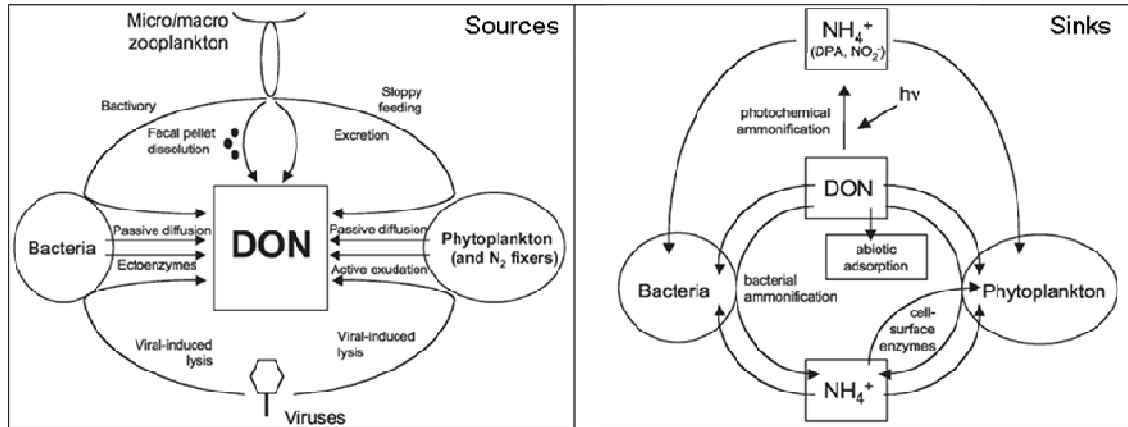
Sources

Micro/macro zooplankton

Bactivory

Sloppy feeding

Facal pellet dissolution

Excretion

Bacteria

Passive diffusion

Ectoenzymes

DON

Passive diffusion

Active exudation

Phytoplankton (and $N_2$ fixers)

Viral-induced lysis

Viral-induced lysis

Viruses

Sinks

$NH_4^+$ (DPA, $NO_2^-$)

photochemical ammonification

hν

DON

abiotic adsorption

Bacteria

bacterial ammonification

Phytoplankton

cell-surface enzymes

$NH_4^+$